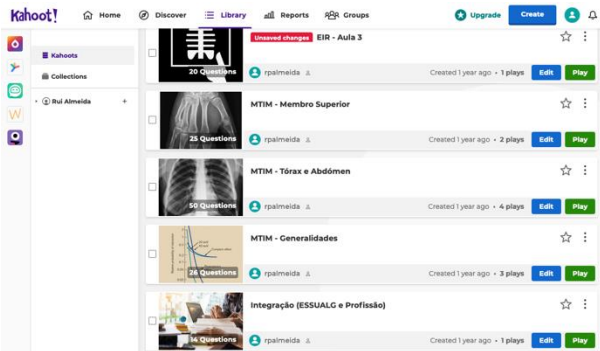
Kahoot! Home Discover Library Reports Groups Upgrade Create

Kahoots
Collections
Rui Almeida +

20 Questions
Unsaved changes EIR - Aula 3
rpalmeida Created 1 year ago • 1 plays Edit Play

25 Questions
MTIM - Membro Superior
rpalmeida Created 1 year ago • 2 plays Edit Play

50 Questions
MTIM - Tórax e Abdómen
rpalmeida Created 1 year ago • 4 plays Edit Play

26 Questions
MTIM - Generalidades
rpalmeida Created 1 year ago • 3 plays Edit Play

14 Questions
Integração (ESSUALG e Profissão)
rpalmeida Created 1 year ago • 1 plays Edit Play